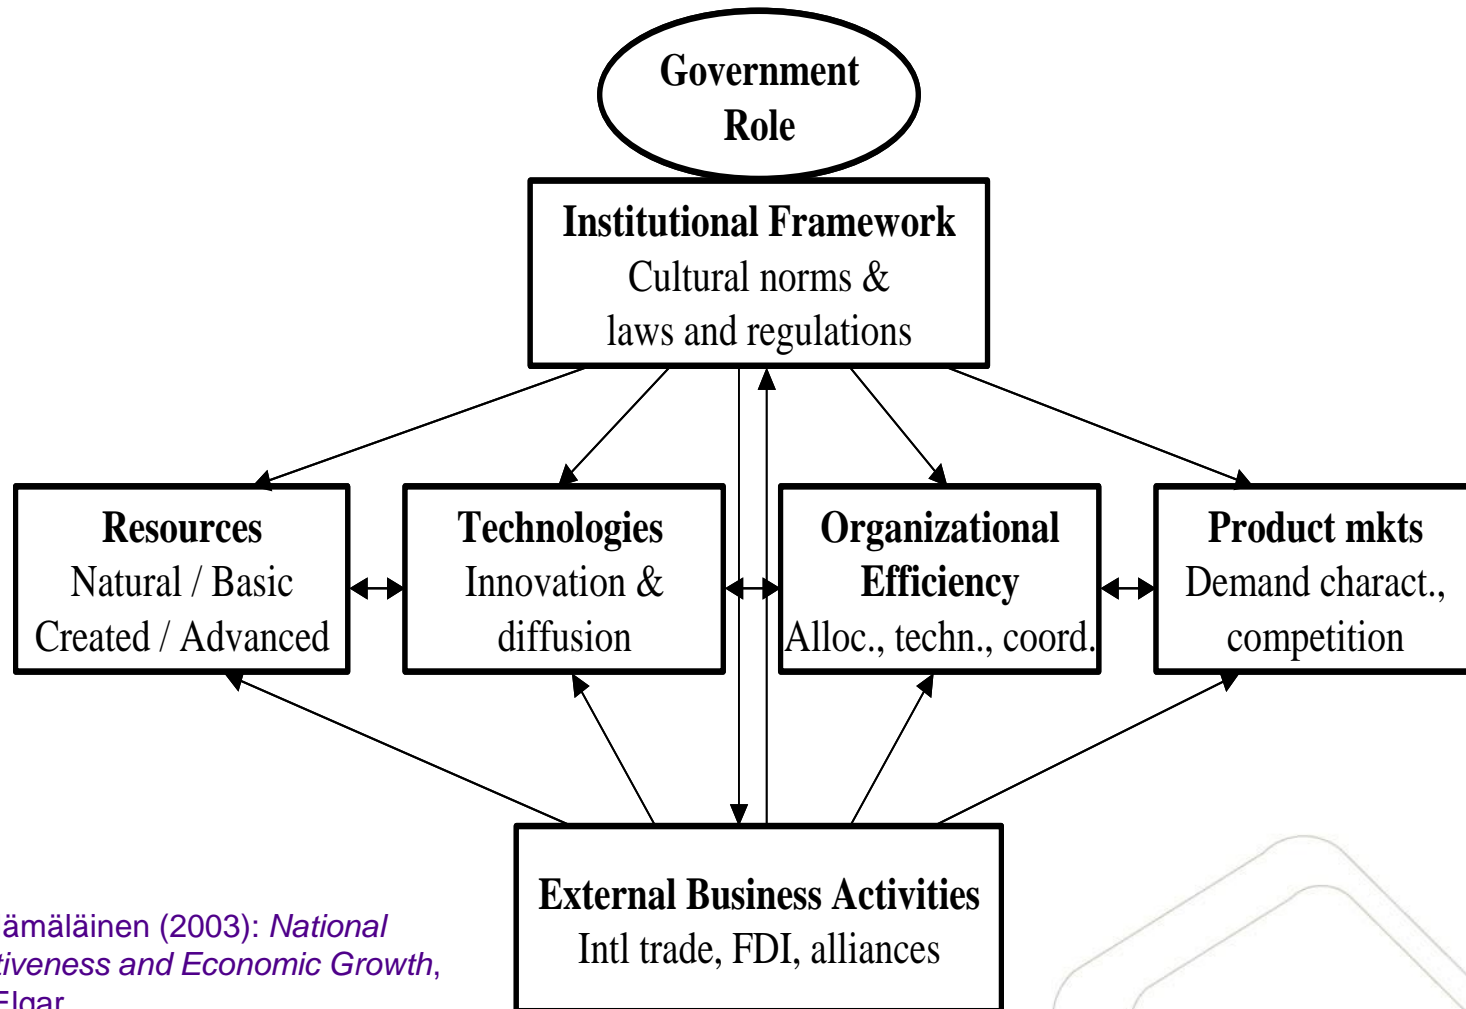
Government Role

Institutional Framework
Cultural norms & laws and regulations

Resources
Natural / Basic
Created / Advanced

Technologies
Innovation & diffusion

Organizational Efficiency
Alloc., techn., coord.

Product mkts
Demand charact., competition

External Business Activities
Intl trade, FDI, alliances

ämäläinen (2003): *National tiveness and Economic Growth*, Elgar